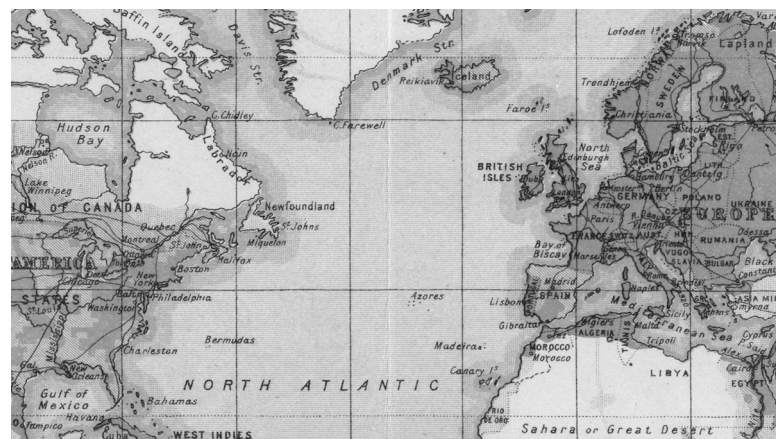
Baffin Island
Davis Str.
Denmark Str.
Iceland
Reikiavik
Lofoden Is
Lapland
Trondhjem
NORWAY
SWEDEN
FINLAND
Hudson Bay
C. Chidley
C. Farewell
Faroe Is
Christiania
Stockholm
Labrador
Nain
North Sea
Edinburgh
BRITISH ISLES
Baltic
Lake Winnipeg
ION OF CANADA
Newfoundland
St Johns
Miquelon
Quebec
Montreal
St John
Halifax
Boston
New York
Philadelphia
AMERICA
STATES
Chicago
Washington
St Louis
Amsterdam
Hamburg
Berlin
GERMANY
POLAND
UKRAINE
Paris
Antwerp
FRANCE
Vienna
AUST.
RUMANIA
EUROPE
Odessa
Bay of Biscay
Marseilles
YUGO
BULGAR
Black
Constan
Madrid
SPAIN
Lisbon
Azores
Gibraltar
Algiers
ALGERIA
TUNIS
Malta
Tripoli
Sicily
Naples
Med
anean Sea
Cyprus
ASIA MI
Bermudas
Charleston
Madeira
MOROCCO
Morocco
Canary Is
LIBYA
Cairo
EGYPT
Alex
NORTH ATLANTIC
Gulf of Mexico
New Orleans
Bahamas
Havana
Tampico
Cuba
WEST INDIES
RIO DE ORO
Sahara or Great Desert